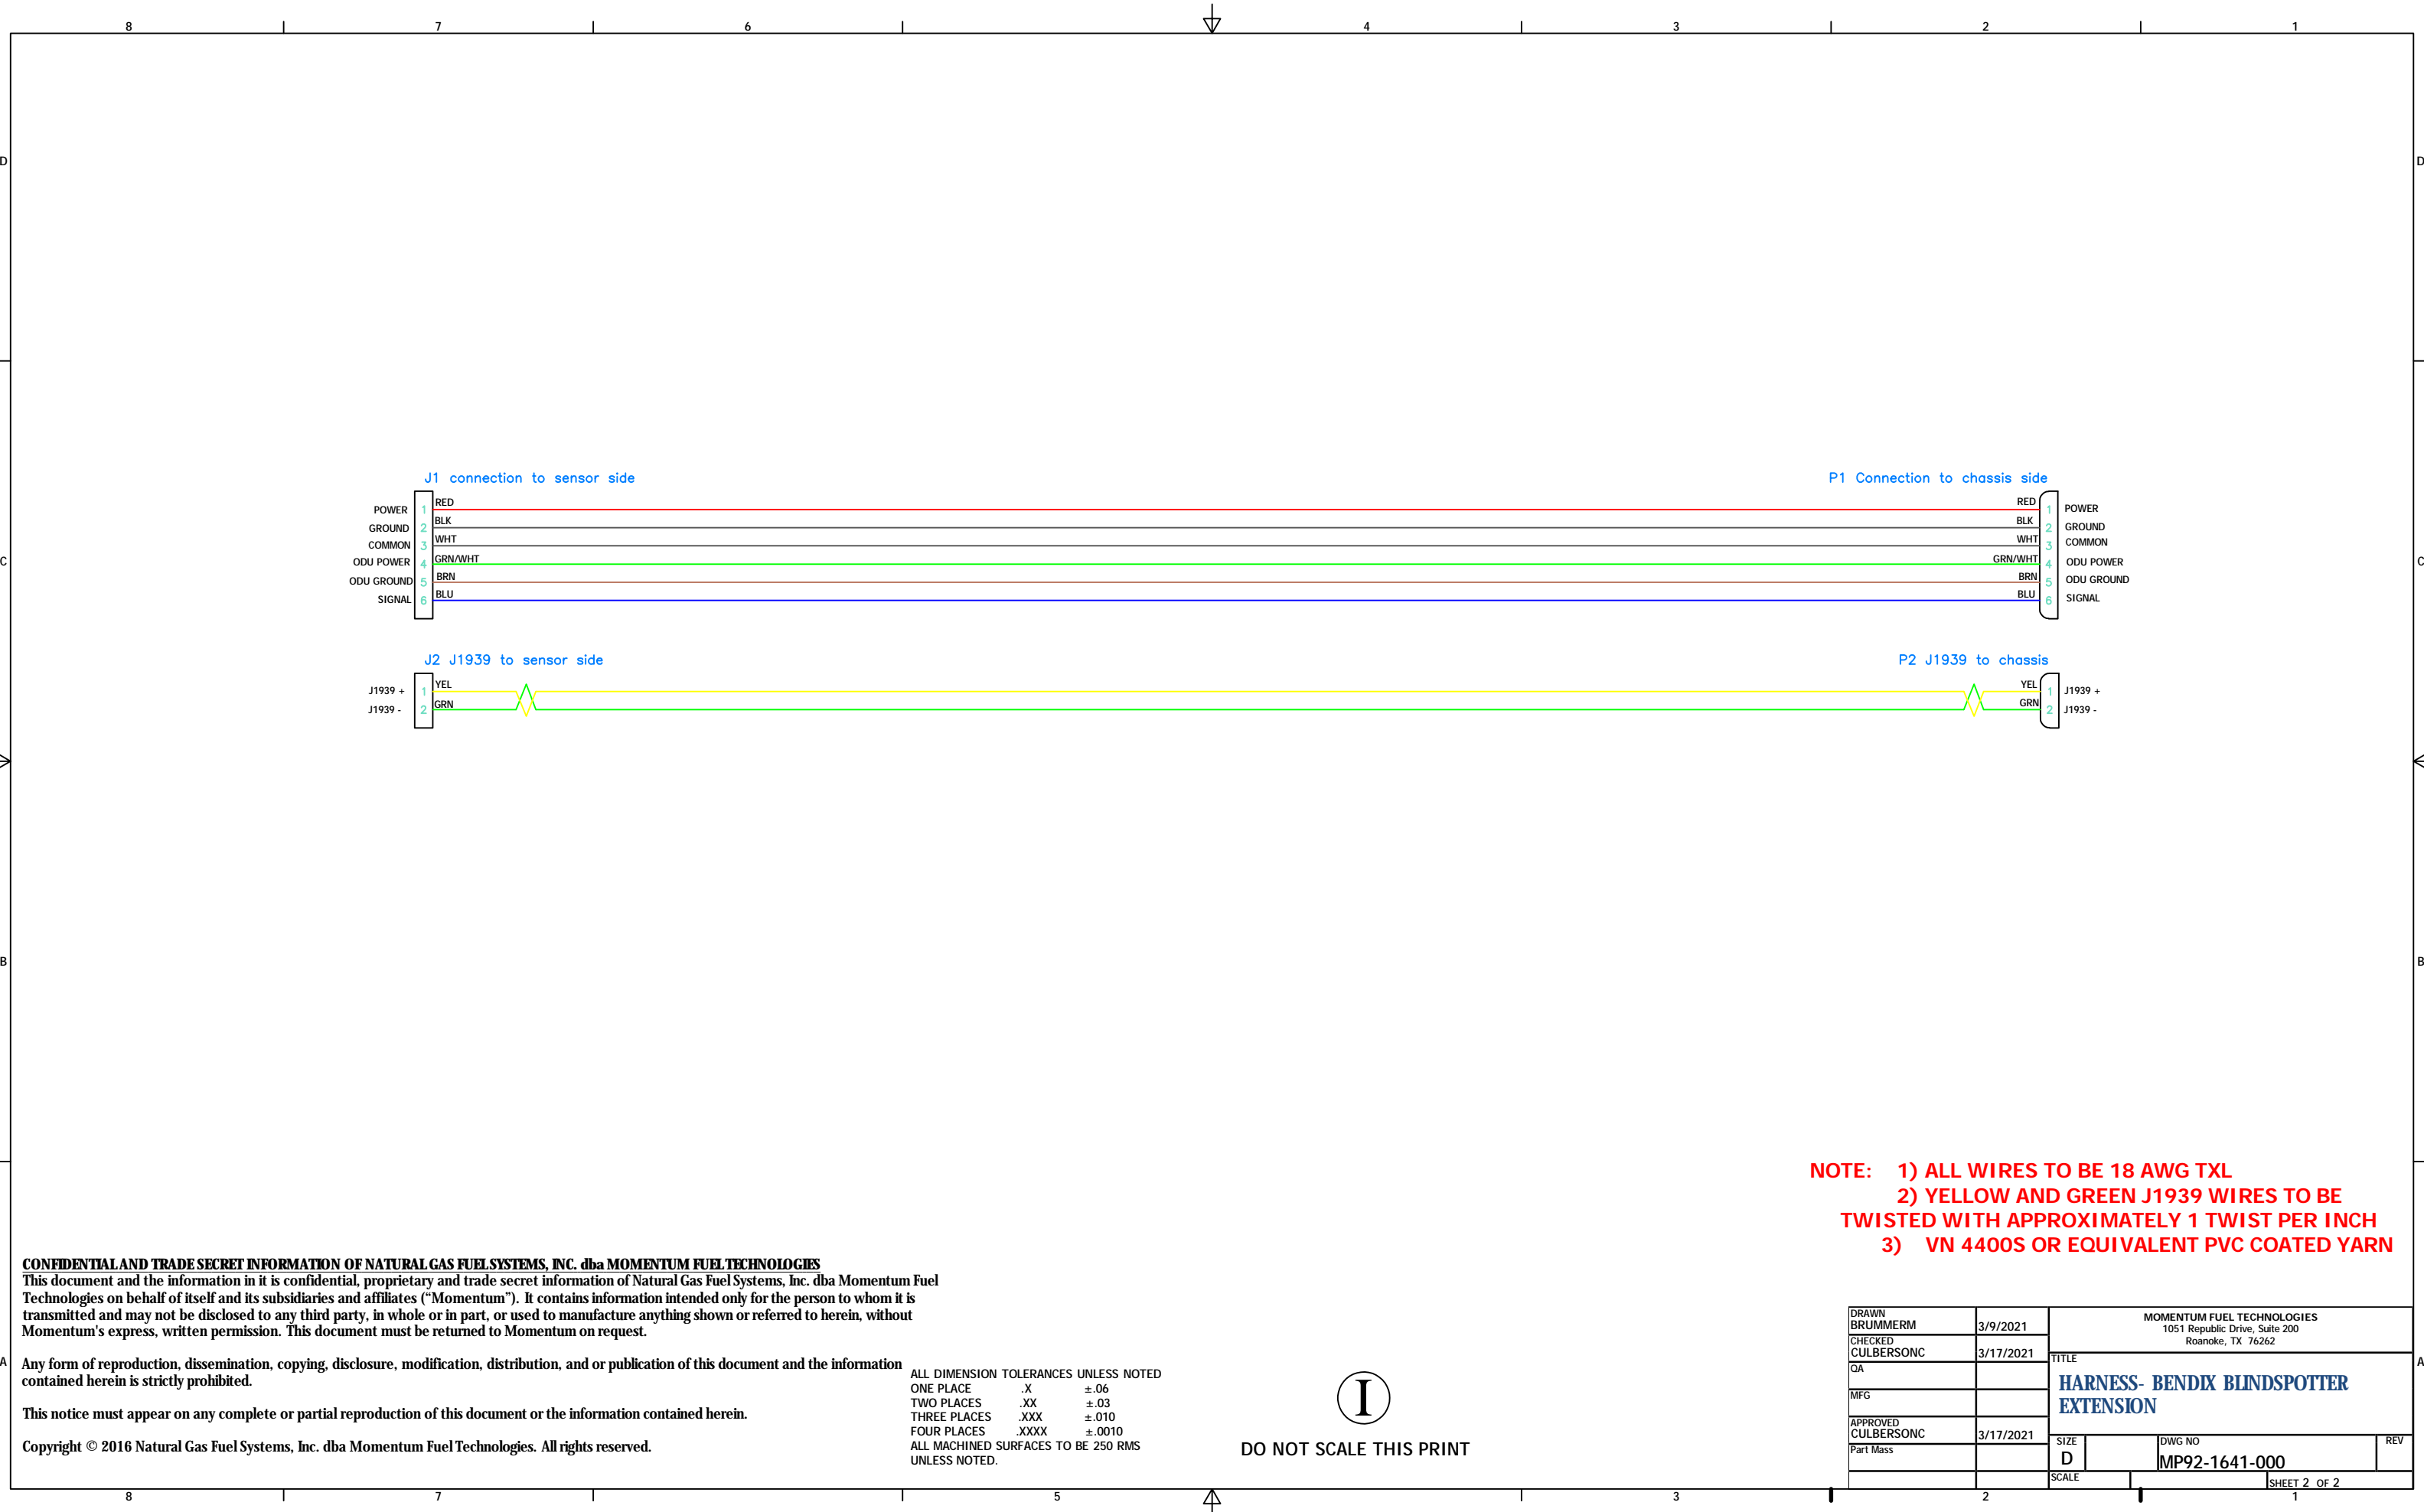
8 7 6 4 3 2 1

D D

C C

B B

A A

J1 connection to sensor side

| | Pin | Wire |
|---|---|---|
| POWER | 1 | RED |
| GROUND | 2 | BLK |
| COMMON | 3 | WHT |
| ODU POWER | 4 | GRN/WHT |
| ODU GROUND | 5 | BRN |
| SIGNAL | 6 | BLU |

P1 Connection to chassis side

| Wire | Pin | |
|---|---|---|
| RED | 1 | POWER |
| BLK | 2 | GROUND |
| WHT | 3 | COMMON |
| GRN/WHT | 4 | ODU POWER |
| BRN | 5 | ODU GROUND |
| BLU | 6 | SIGNAL |

J2 J1939 to sensor side

| | Pin | Wire |
|---|---|---|
| J1939 + | 1 | YEL |
| J1939 - | 2 | GRN |

P2 J1939 to chassis

| Wire | Pin | |
|---|---|---|
| YEL | 1 | J1939 + |
| GRN | 2 | J1939 - |

NOTE: 1) ALL WIRES TO BE 18 AWG TXL
2) YELLOW AND GREEN J1939 WIRES TO BE TWISTED WITH APPROXIMATELY 1 TWIST PER INCH
3) VN 4400S OR EQUIVALENT PVC COATED YARN

CONFIDENTIAL AND TRADE SECRET INFORMATION OF NATURAL GAS FUEL SYSTEMS, INC. dba MOMENTUM FUEL TECHNOLOGIES
This document and the information in it is confidential, proprietary and trade secret information of Natural Gas Fuel Systems, Inc. dba Momentum Fuel Technologies on behalf of itself and its subsidiaries and affiliates ("Momentum"). It contains information intended only for the person to whom it is transmitted and may not be disclosed to any third party, in whole or in part, or used to manufacture anything shown or referred to herein, without Momentum's express, written permission. This document must be returned to Momentum on request.

Any form of reproduction, dissemination, copying, disclosure, modification, distribution, and or publication of this document and the information contained herein is strictly prohibited.

This notice must appear on any complete or partial reproduction of this document or the information contained herein.

Copyright © 2016 Natural Gas Fuel Systems, Inc. dba Momentum Fuel Technologies. All rights reserved.

ALL DIMENSION TOLERANCES UNLESS NOTED
ONE PLACE .X ±.06
TWO PLACES .XX ±.03
THREE PLACES .XXX ±.010
FOUR PLACES .XXXX ±.0010
ALL MACHINED SURFACES TO BE 250 RMS UNLESS NOTED.

I

DO NOT SCALE THIS PRINT

DRAWN BRUMMERM 3/9/2021
CHECKED CULBERSONC 3/17/2021
QA
MFG
APPROVED CULBERSONC 3/17/2021
Part Mass

MOMENTUM FUEL TECHNOLOGIES
1051 Republic Drive, Suite 200
Roanoke, TX 76262

TITLE
HARNESS- BENDIX BLINDSPOTTER EXTENSION

SIZE D
DWG NO MP92-1641-000
REV
SCALE
SHEET 2 OF 2

8 7 5 3 2 1